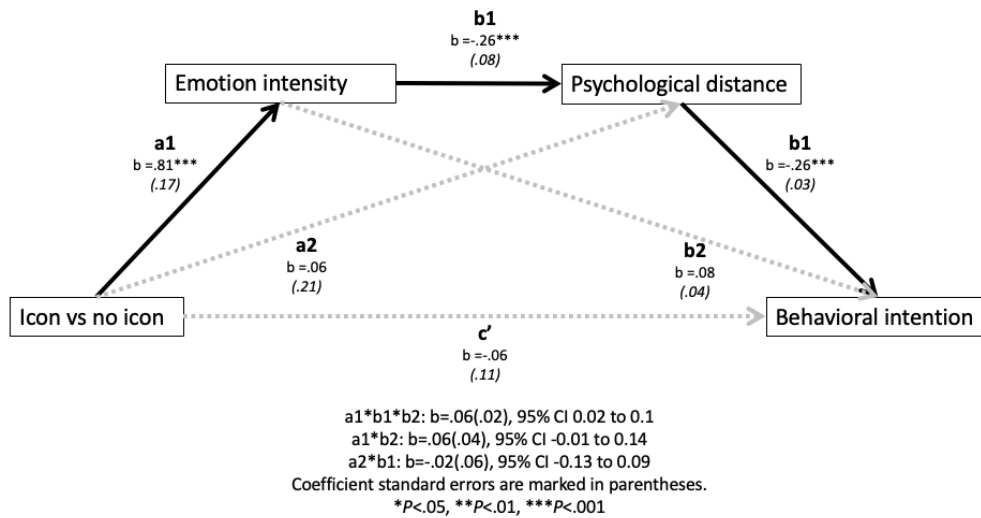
b1
b =-.26***
(.08)

Emotion intensity

Psychological distance

a1
b =.81***
(.17)

b1
b =-.26***
(.03)

a2
b =.06
(.21)

b2
b =.08
(.04)

Icon vs no icon

Behavioral intention

c'
b =-.06
(.11)

a1*b1*b2: b=.06(.02), 95% CI 0.02 to 0.1
a1*b2: b=.06(.04), 95% CI -0.01 to 0.14
a2*b1: b=-.02(.06), 95% CI -0.13 to 0.09
Coefficient standard errors are marked in parentheses.
*P<.05, **P<.01, ***P<.001